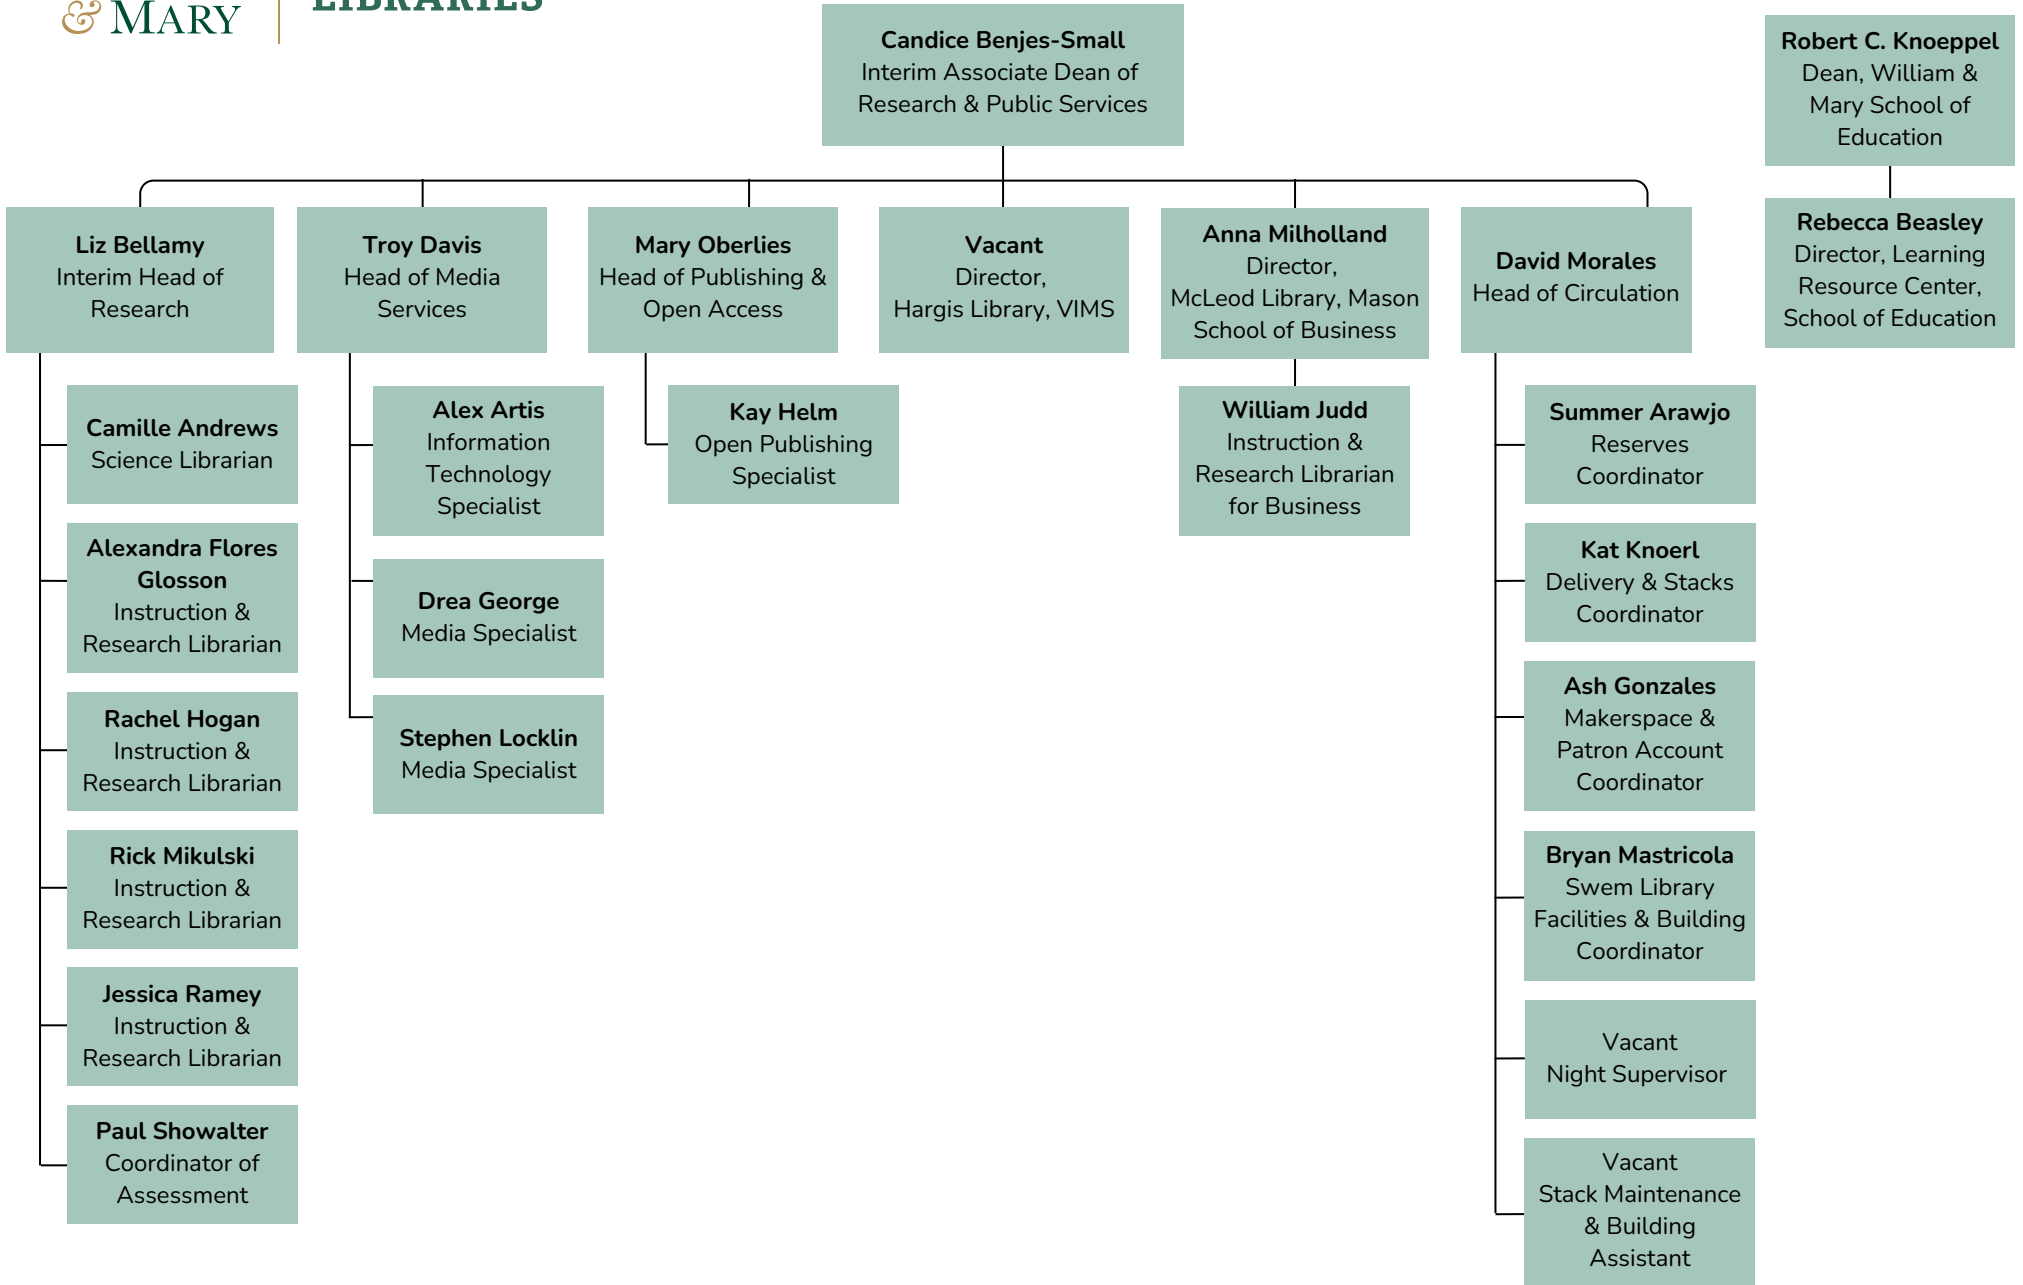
& MARY

LIBRARIES

Candice Benjes-Small
Interim Associate Dean of Research & Public Services

Robert C. Knoeppel
Dean, William & Mary School of Education

Rebecca Beasley
Director, Learning Resource Center, School of Education

Liz Bellamy
Interim Head of Research

Troy Davis
Head of Media Services

Mary Oberlies
Head of Publishing & Open Access

Vacant
Director, Hargis Library, VIMS

Anna Milholland
Director, McLeod Library, Mason School of Business

David Morales
Head of Circulation

Camille Andrews
Science Librarian

Alexandra Flores Glosson
Instruction & Research Librarian

Rachel Hogan
Instruction & Research Librarian

Rick Mikulski
Instruction & Research Librarian

Jessica Ramey
Instruction & Research Librarian

Paul Showalter
Coordinator of Assessment

Alex Artis
Information Technology Specialist

Drea George
Media Specialist

Stephen Locklin
Media Specialist

Kay Helm
Open Publishing Specialist

William Judd
Instruction & Research Librarian for Business

Summer Arawjo
Reserves Coordinator

Kat Knoerl
Delivery & Stacks Coordinator

Ash Gonzales
Makerspace & Patron Account Coordinator

Bryan Mastricola
Swem Library Facilities & Building Coordinator

Vacant
Night Supervisor

Vacant
Stack Maintenance & Building Assistant